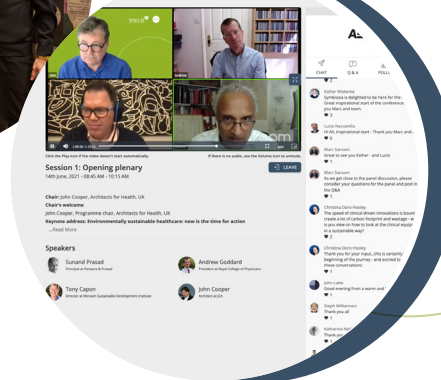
SALUS

Click the Play icon if the video doesn't start automatically.

If there is no audio, use the Volume icon to unmute.

Session 1: Opening plenary

14th June, 2021 - 08:45 AM - 10:15 AM

LEAVE

Chair: John Cooper, Architects for Health, UK

Chair's welcome

John Cooper, Programme chair, Architects for Health, UK

Keynote address: Environmentally sustainable healthcare: now is the time for action

...Read More

Speakers

Sunand Prasad
Principal at Penoyre & Prasad

Andrew Goddard
President at Royal College of Physicians

Tony Capon
Director at Monash Sustainable Development Institute

John Cooper
Architect at JCA

CHAT

Q & A

POLL

Esther Wolterbe
Symbiosis is delighted to be here for the... Great inspirational start of the conference, you Marc and team.

Lucio Naccarella
Hi All, Inspirational start - Thank you Marc and...

Marc Sansom
Great to see you Esther - and Lucio

Marc Sansom
As we get close to the panel discussion, please consider your questions for the panel and post in the Q&A

Christina Dory Hooley
The speed of clinical-driven innovations is bound create a lot of carbon footprint and wastage - w is you view on how to look at the clinical equip in a sustainable way?

Christina Dory Hooley
Thank you for your input,...this is certainly beginning of the journey - and excited to those conversations

John Lutto
Good evening from a warm and...

Steph Williamson
Thank you all

Katharina Ner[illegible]
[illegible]